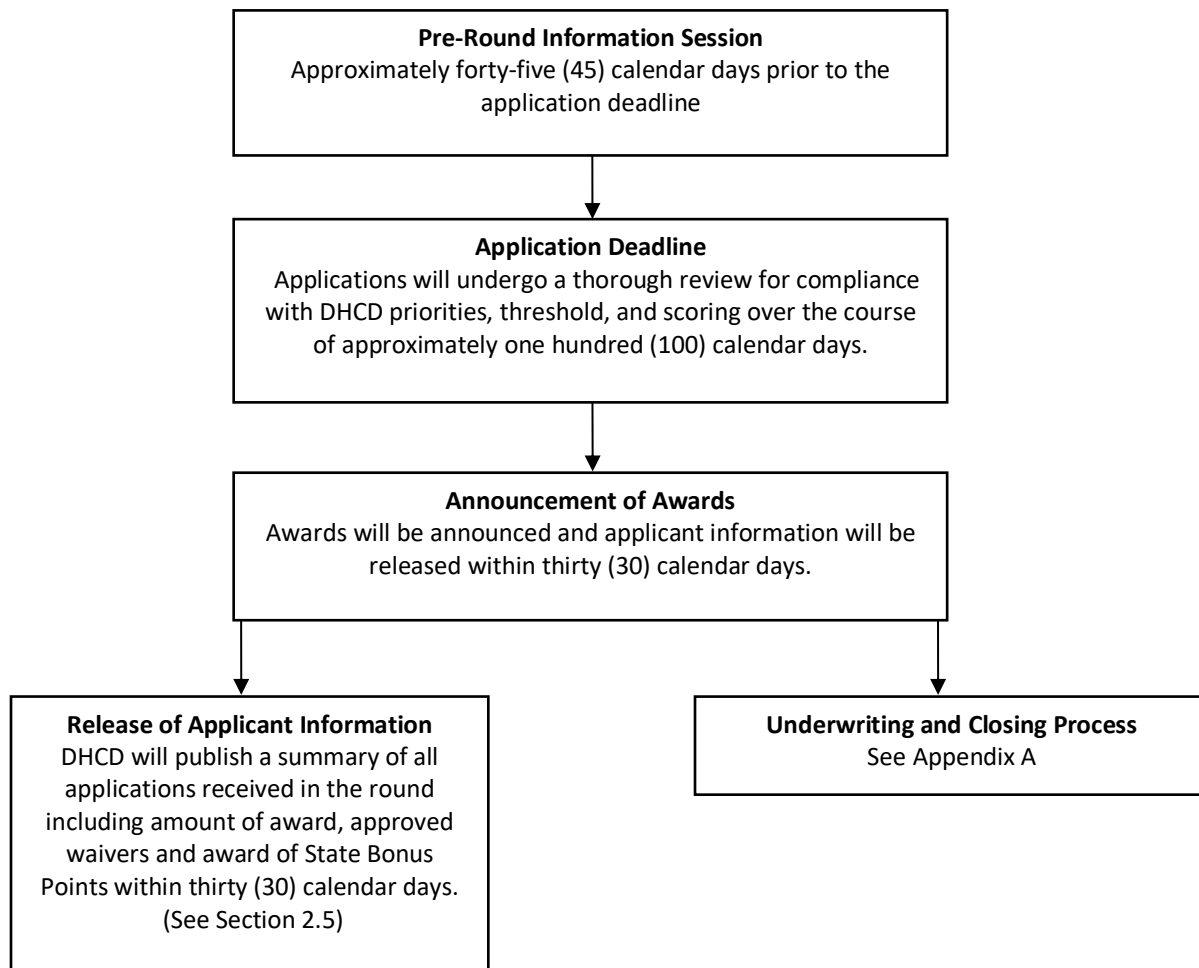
**Pre-Round Information Session**
Approximately forty-five (45) calendar days prior to the application deadline

**Application Deadline**
Applications will undergo a thorough review for compliance with DHCD priorities, threshold, and scoring over the course of approximately one hundred (100) calendar days.

**Announcement of Awards**
Awards will be announced and applicant information will be released within thirty (30) calendar days.

**Release of Applicant Information**
DHCD will publish a summary of all applications received in the round including amount of award, approved waivers and award of State Bonus Points within thirty (30) calendar days. (See Section 2.5)

**Underwriting and Closing Process**
See Appendix A